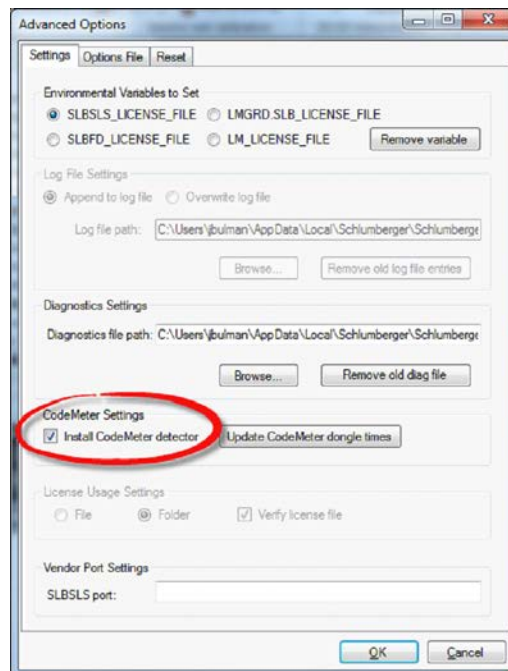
Advanced Options

Settings | Options File | Reset

Environmental Variables to Set

SLBSLS_LICENSE_FILE
LMGRD.SLB_LICENSE_FILE
SLBFD_LICENSE_FILE
LM_LICENSE_FILE
Remove variable

Log File Settings

Append to log file
Overwrite log file

Log file path: C:\Users\jbulman\AppData\Local\Schlumberger\Schlumberge

Browse...
Remove old log file entries

Diagnostics Settings

Diagnostics file path: C:\Users\jbulman\AppData\Local\Schlumberger\Schlumberge

Browse...
Remove old diag file

CodeMeter Settings

Install CodeMeter detector
Update CodeMeter dongle times

License Usage Settings

File
Folder
Verify license file

Vendor Port Settings

SLBSLS port:

OK
Cancel